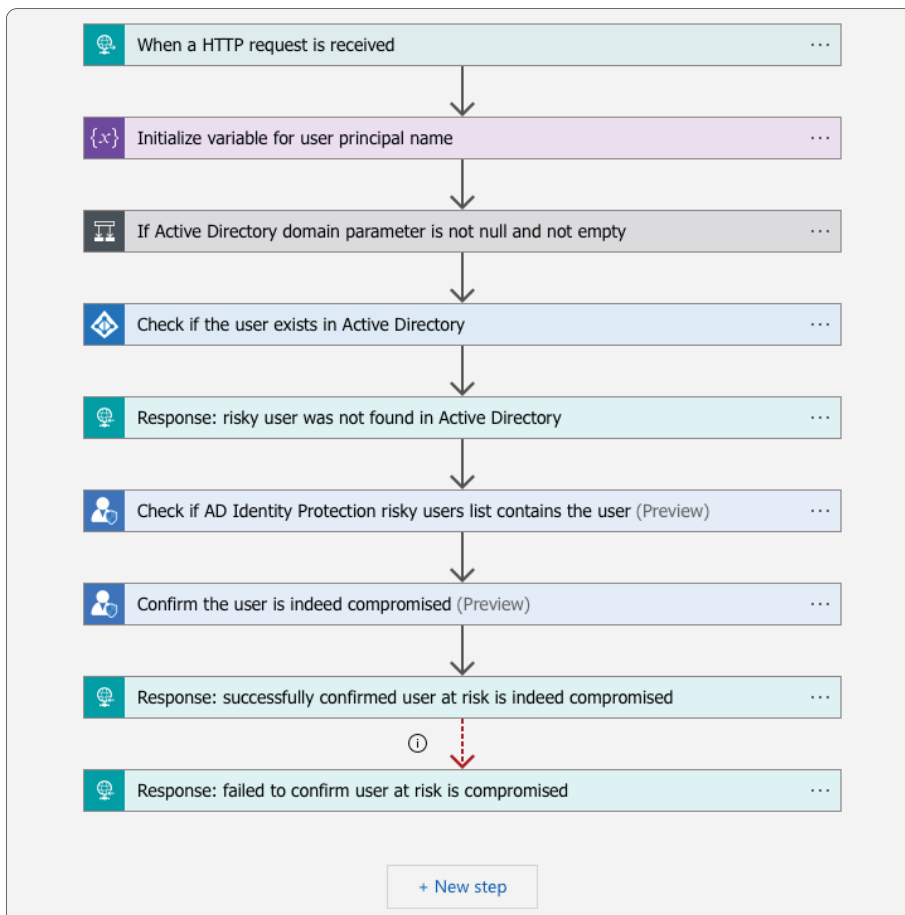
When a HTTP request is received ···

{x} Initialize variable for user principal name ···

If Active Directory domain parameter is not null and not empty ···

Check if the user exists in Active Directory ···

Response: risky user was not found in Active Directory ···

Check if AD Identity Protection risky users list contains the user (Preview) ···

Confirm the user is indeed compromised (Preview) ···

Response: successfully confirmed user at risk is indeed compromised ···

Response: failed to confirm user at risk is compromised ···

+ New step